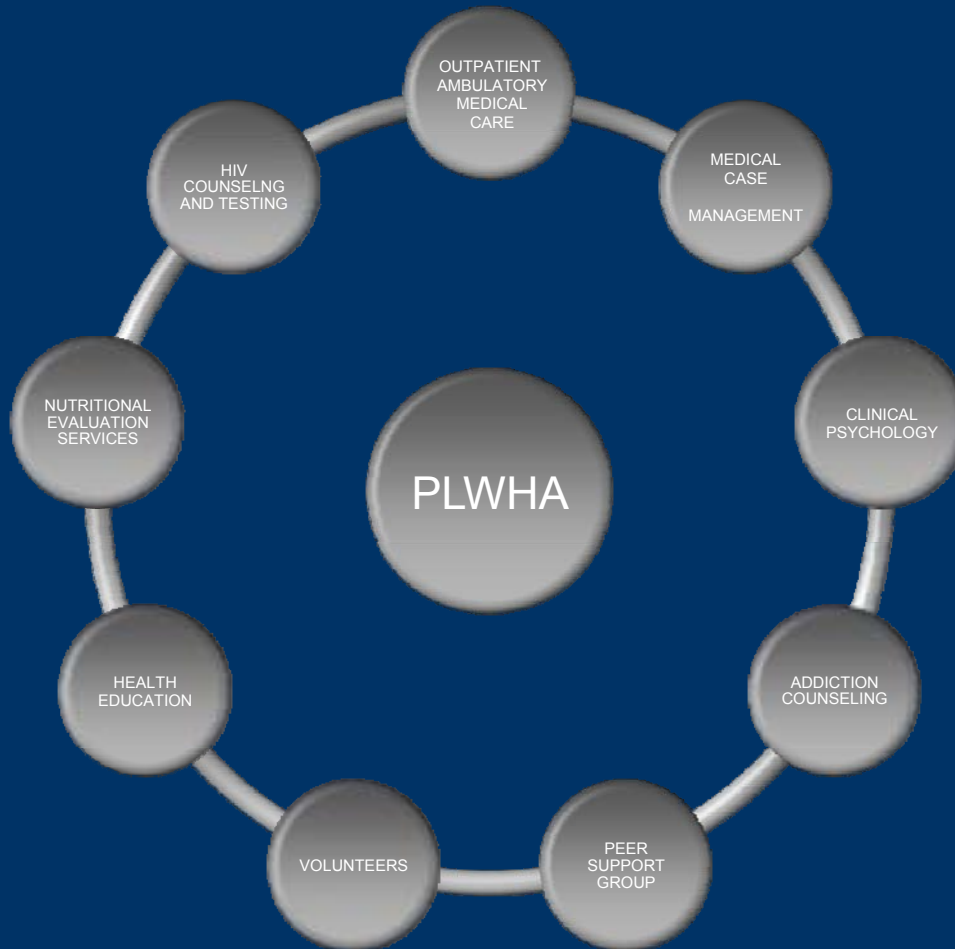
OUTPATIENT AMBULATORY MEDICAL CARE

MEDICAL CASE MANAGEMENT

CLINICAL PSYCHOLOGY

ADDICTION COUNSELING

PEER SUPPORT GROUP

VOLUNTEERS

HEALTH EDUCATION

NUTRITIONAL EVALUATION SERVICES

HIV COUNSELNG AND TESTING

PLWHA